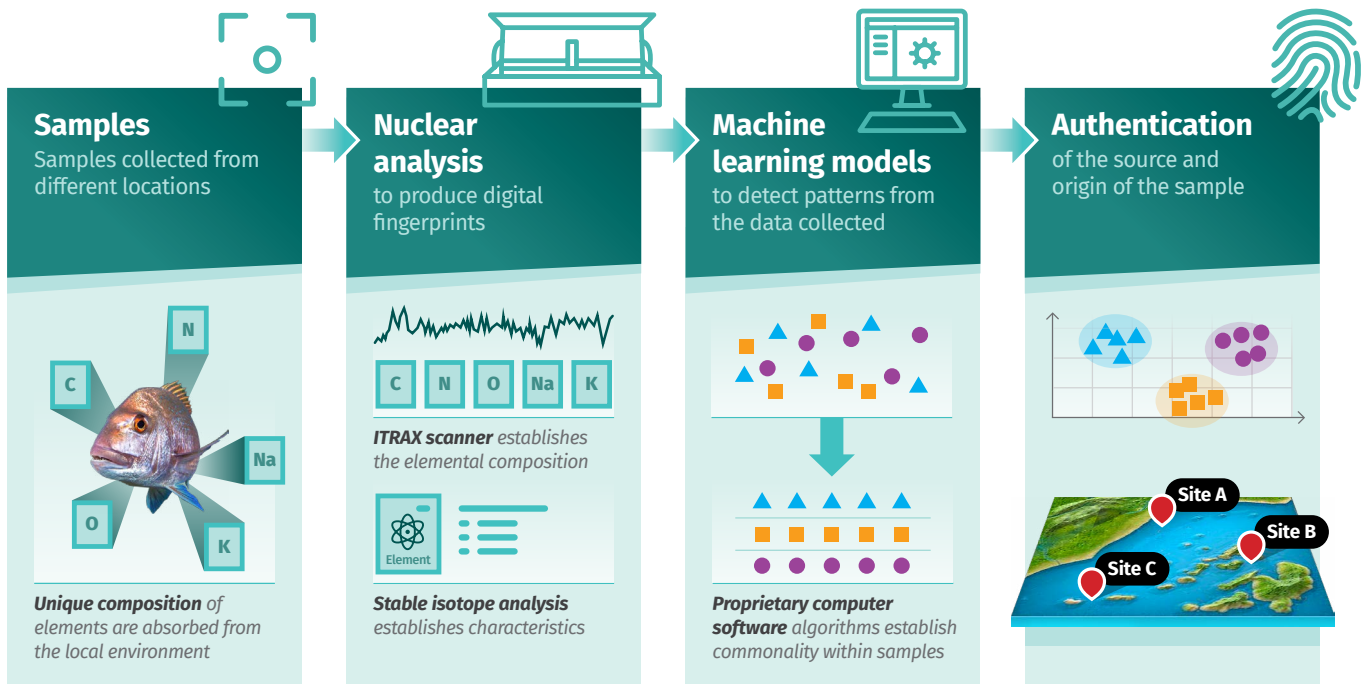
**Samples**
Samples collected from different locations

N
C
Na
O
K

***Unique composition*** *of elements are absorbed from the local environment*

**Nuclear analysis**
to produce digital fingerprints

C N O Na K

***ITRAX scanner*** *establishes the elemental composition*

Element

***Stable isotope analysis*** *establishes characteristics*

**Machine learning models**
to detect patterns from the data collected

***Proprietary computer software*** *algorithms establish commonality within samples*

**Authentication**
of the source and origin of the sample

Site A
Site B
Site C